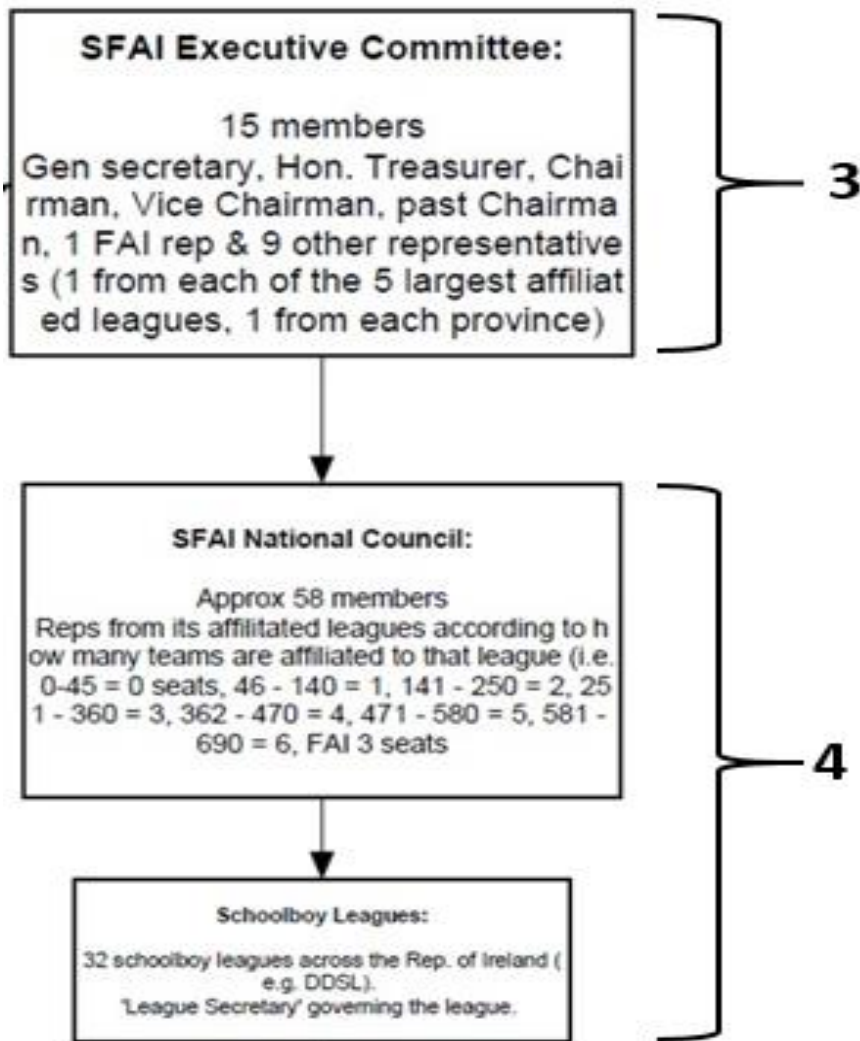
SFAI Executive Committee:

15 members
Gen secretary, Hon. Treasurer, Chairman, Vice Chairman, past Chairman, 1 FAI rep & 9 other representatives (1 from each of the 5 largest affiliated leagues, 1 from each province)

3

SFAI National Council:

Approx 58 members
Reps from its affilitated leagues according to how many teams are affiliated to that league (i.e. 0-45 = 0 seats, 46 - 140 = 1, 141 - 250 = 2, 251 - 360 = 3, 362 - 470 = 4, 471 - 580 = 5, 581 - 690 = 6, FAI 3 seats

Schoolboy Leagues:

32 schoolboy leagues across the Rep. of Ireland ( e.g. DDSL).
'League Secretary' governing the league.

4